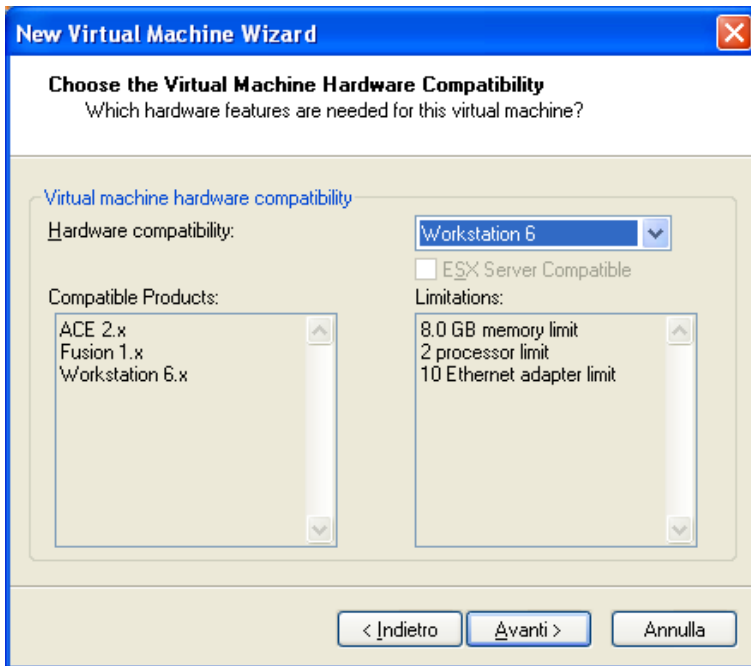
New Virtual Machine Wizard

Choose the Virtual Machine Hardware Compatibility
Which hardware features are needed for this virtual machine?

Virtual machine hardware compatibility

Hardware compatibility:

Workstation 6

ESX Server Compatible

Compatible Products:

ACE 2.x
Fusion 1.x
Workstation 6.x

Limitations:

8.0 GB memory limit
2 processor limit
10 Ethernet adapter limit

< Indietro

Avanti >

Annulla